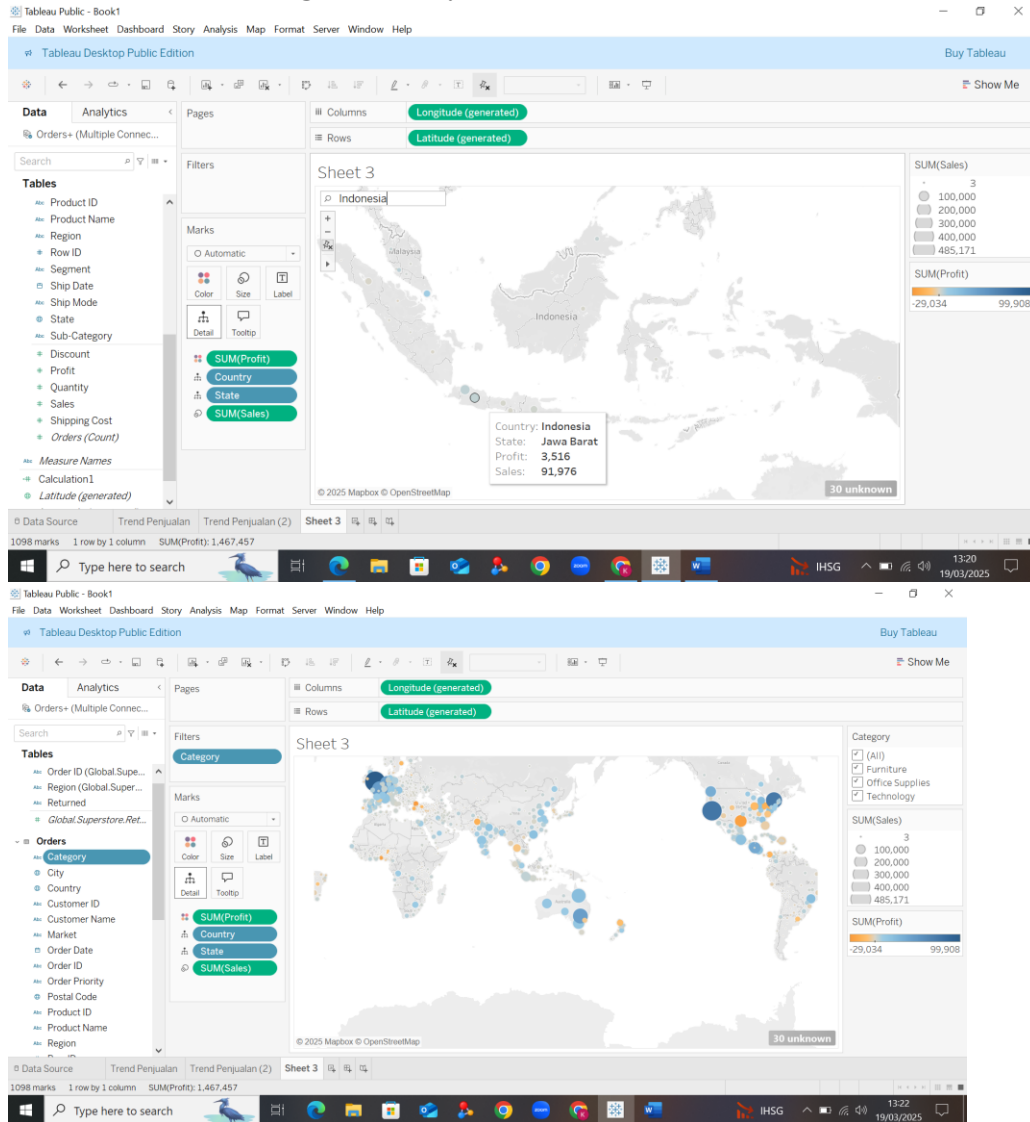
Tableau Public - Book1
File Data Worksheet Dashboard Story Analysis Map Format Server Window Help
Tableau Desktop Public Edition
Buy Tableau
Show Me
Data Analytics
Orders+ (Multiple Connec...
Search
Tables
Product ID
Product Name
Region
Row ID
Segment
Ship Date
Ship Mode
State
Sub-Category
Discount
Profit
Quantity
Sales
Shipping Cost
Orders (Count)
Measure Names
Calculation1
Latitude (generated)
Pages
Filters
Marks
Automatic
Color Size Label
Detail Tooltip
SUM(Profit)
Country
State
SUM(Sales)
Columns Longitude (generated)
Rows Latitude (generated)
Sheet 3
Indonesia
Malaysia
Indonesia
Country: Indonesia
State: Jawa Barat
Profit: 3,516
Sales: 91,976
© 2025 Mapbox © OpenStreetMap
30 unknown
SUM(Sales)
3
100,000
200,000
300,000
400,000
485,171
SUM(Profit)
-29,034 99,908
Data Source Trend Penjualan Trend Penjualan (2) Sheet 3
1098 marks 1 row by 1 column SUM(Profit): 1,467,457
Type here to search
IHSG
13:20
19/03/2025

Tableau Public - Book1
File Data Worksheet Dashboard Story Analysis Map Format Server Window Help
Tableau Desktop Public Edition
Buy Tableau
Show Me
Data Analytics
Orders+ (Multiple Connec...
Search
Tables
Order ID (Global.Supe...
Region (Global.Super...
Returned
Global.Superstore.Ret...
Orders
Category
City
Country
Customer ID
Customer Name
Market
Order Date
Order ID
Order Priority
Postal Code
Product ID
Product Name
Region
Pages
Filters
Category
Marks
Automatic
Color Size Label
Detail Tooltip
SUM(Profit)
Country
State
SUM(Sales)
Columns Longitude (generated)
Rows Latitude (generated)
Sheet 3
© 2025 Mapbox © OpenStreetMap
30 unknown
Category
(All)
Furniture
Office Supplies
Technology
SUM(Sales)
3
100,000
200,000
300,000
400,000
485,171
SUM(Profit)
-29,034 99,908
Data Source Trend Penjualan Trend Penjualan (2) Sheet 3
1098 marks 1 row by 1 column SUM(Profit): 1,467,457
Type here to search
IHSG
13:22
19/03/2025